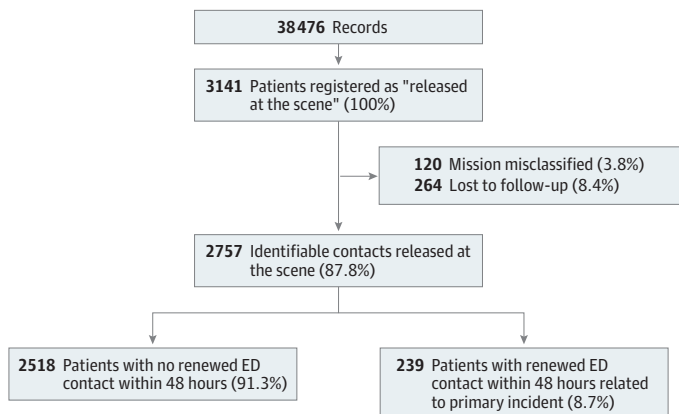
38476 Records

3141 Patients registered as "released at the scene" (100%)

120 Mission misclassified (3.8%)
264 Lost to follow-up (8.4%)

2757 Identifiable contacts released at the scene (87.8%)

2518 Patients with no renewed ED contact within 48 hours (91.3%)

239 Patients with renewed ED contact within 48 hours related to primary incident (8.7%)